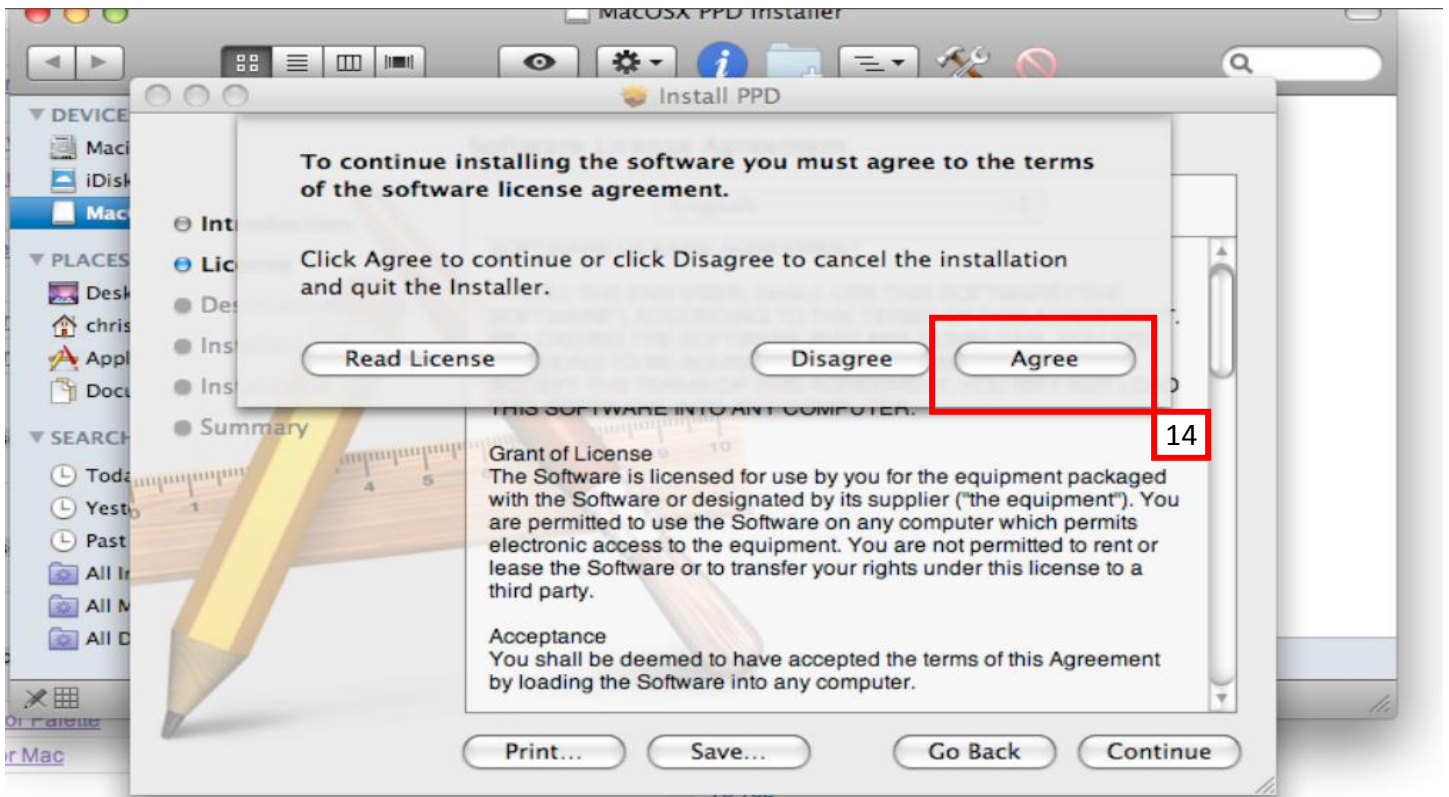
MacOSX PPD Installer

DEVICES
Maci
iDisk
Mac

PLACES
Desk
chris
Appl
Docu

SEARCH
Toda
Yest
Past
All I
All M
All D

Install PPD

Intr
Lic
Des
Inst
Inst
Summary

To continue installing the software you must agree to the terms of the software license agreement.

Click Agree to continue or click Disagree to cancel the installation and quit the Installer.

Read License

Disagree

Agree

14

THIS SOFTWARE INTO ANY COMPUTER.

Grant of License
The Software is licensed for use by you for the equipment packaged with the Software or designated by its supplier ("the equipment"). You are permitted to use the Software on any computer which permits electronic access to the equipment. You are not permitted to rent or lease the Software or to transfer your rights under this license to a third party.

Acceptance
You shall be deemed to have accepted the terms of this Agreement by loading the Software into any computer.

Print...

Save...

Go Back

Continue

or Palette
r Mac